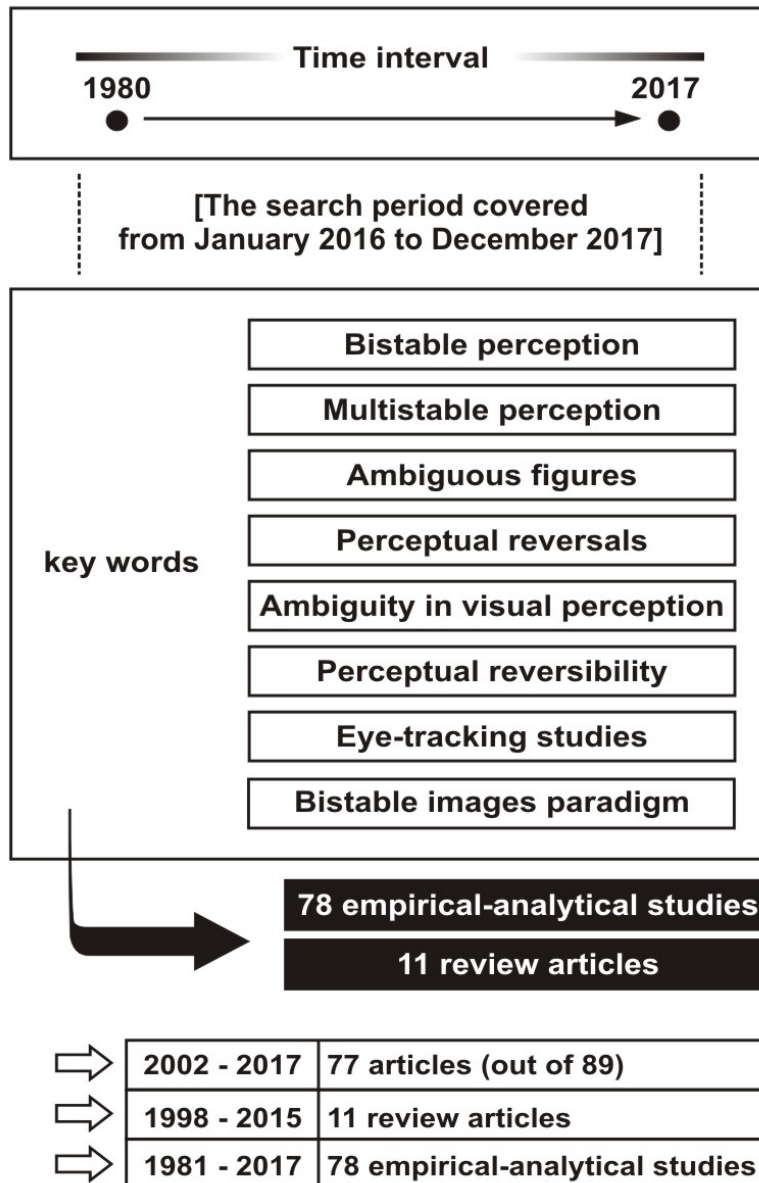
Time interval
1980
2017

[The search period covered from January 2016 to December 2017]

key words

Bistable perception
Multistable perception
Ambiguous figures
Perceptual reversals
Ambiguity in visual perception
Perceptual reversibility
Eye-tracking studies
Bistable images paradigm

78 empirical-analytical studies
11 review articles

| | |
|---|---|
| 2002 - 2017 | 77 articles (out of 89) |
| 1998 - 2015 | 11 review articles |
| 1981 - 2017 | 78 empirical-analytical studies |